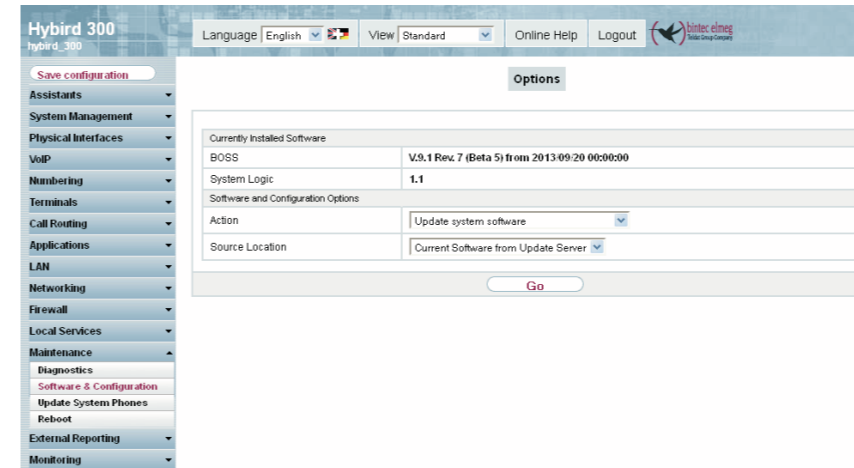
Hybird 300
hybird_300

Language English

View Standard

Online Help

Logout

bintec elmeg

Save configuration

Assistants

System Management

Physical Interfaces

VoIP

Numbering

Terminals

Call Routing

Applications

LAN

Networking

Firewall

Local Services

Maintenance

Diagnostics

Software & Configuration

Update System Phones

Reboot

External Reporting

Monitoring

Options

| Currently Installed Software | |
|---|---|
| BOSS | V.9.1 Rev. 7 (Beta 5) from 2013/09/20 00:00:00 |
| System Logic | 1.1 |
| Software and Configuration Options | |
| Action | Update system software |
| Source Location | Current Software from Update Server |

Go